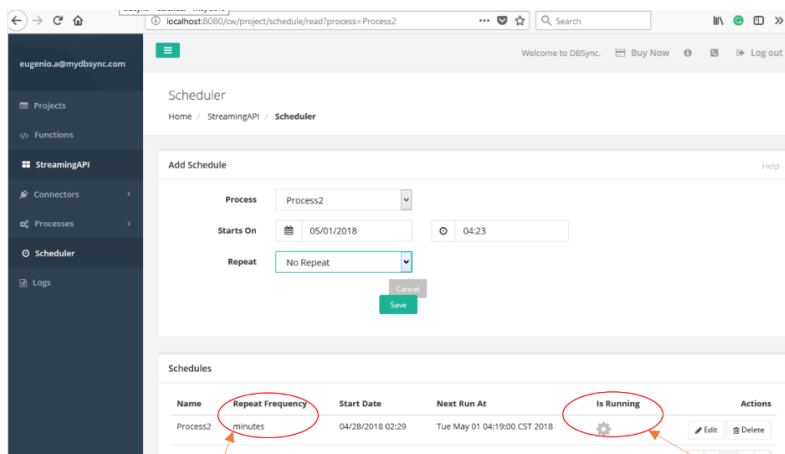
localhost:8080/cw/project/schedule/read?process=Process2

Search

eugenio.a@mydbsync.com

Welcome to DBSync. Buy Now Log out

Projects

Functions

StreamingAPI

Connectors

Processes

Scheduler

Logs

Scheduler

Home / StreamingAPI / Scheduler

Add Schedule

Help

Process Process2

Starts On 05/01/2018 04:23

Repeat No Repeat

Cancel

Save

Schedules

| Name | Repeat Frequency | Start Date | Next Run At | Is Running | Actions |
|---|---|---|---|---|---|
| Process2 | minutes | 04/28/2018 02:29 | Tue May 01 04:19:00 CST 2018 | | Edit Delete |